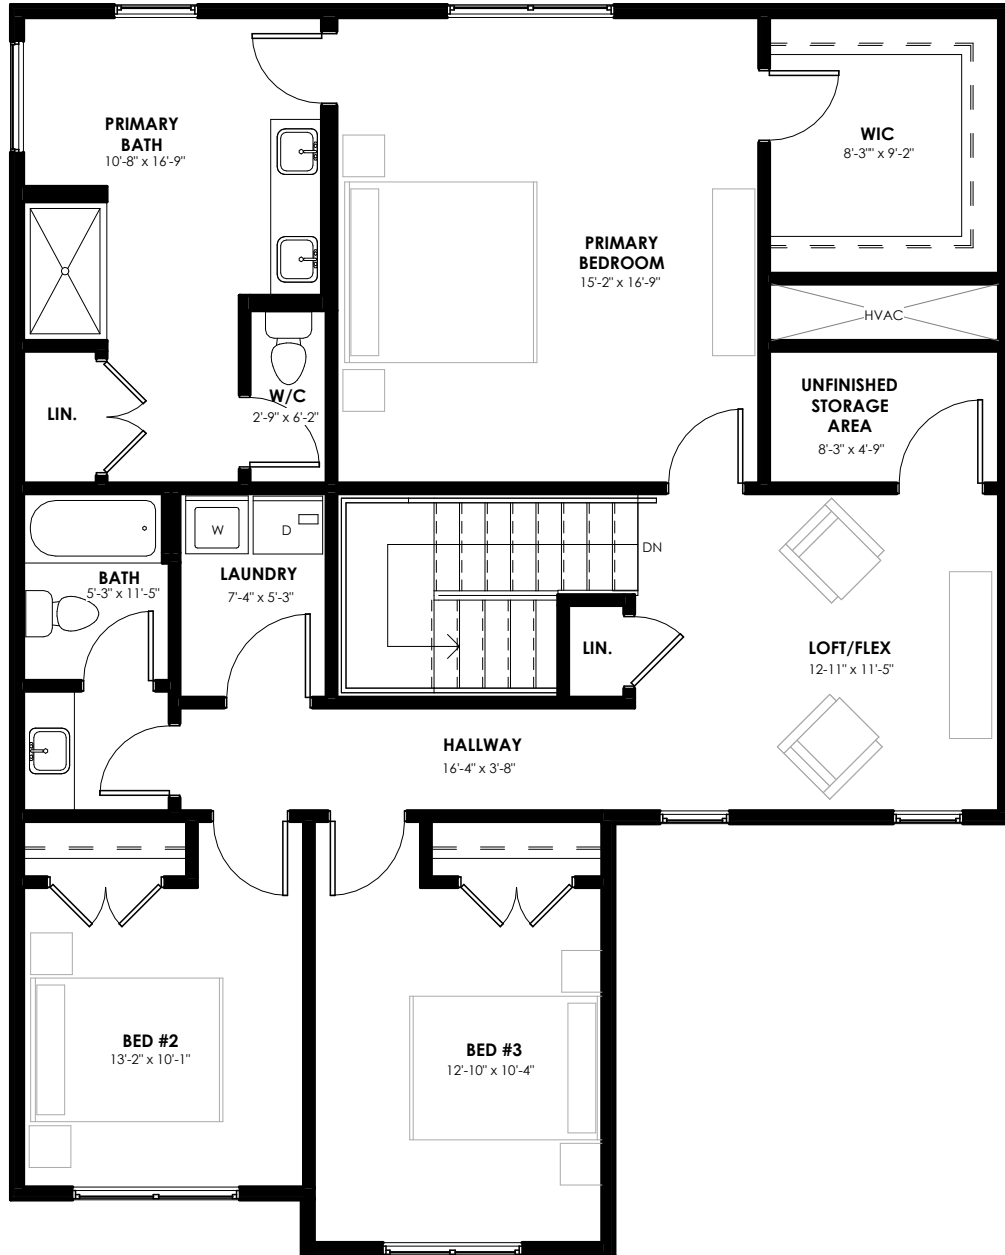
PRIMARY BATH
10'-8" x 16'-9"

WIC
8'-3"" x 9'-2"

PRIMARY BEDROOM
15'-2" x 16'-9"

HVAC

LIN.

W/C
2'-9" x 6'-2"

UNFINISHED STORAGE AREA
8'-3" x 4'-9"

W

D

DN

BATH
5'-3" x 11'-5"

LAUNDRY
7'-4" x 5'-3"

LIN.

LOFT/FLEX
12-11" x 11'-5"

HALLWAY
16'-4" x 3'-8"

BED #2
13'-2" x 10'-1"

BED #3
12'-10" x 10'-4"